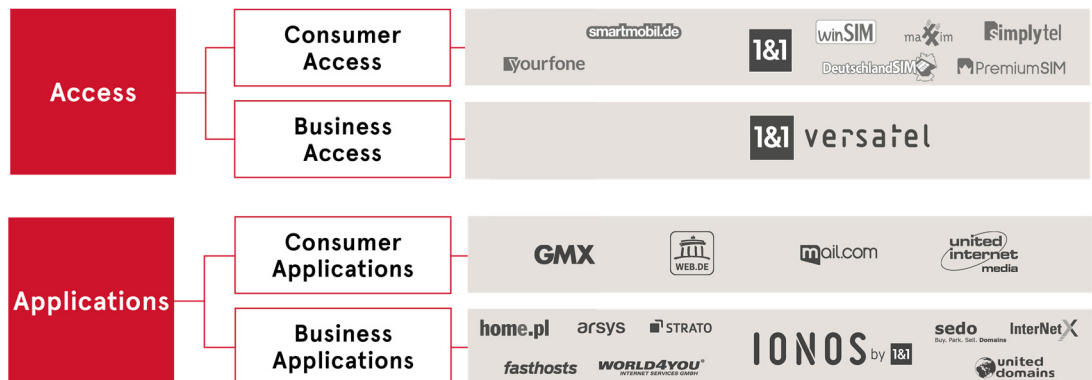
Access

Consumer Access

smartmobil.de

yourfone

1&1

winSIM

maxxim

simplytel

DeutschlandSIM

PremiumSIM

Business Access

1&1 versatel

Applications

Consumer Applications

GMX

WEB.DE

mail.com

united internet media

Business Applications

home.pl

arsys

STRATO

fasthosts

WORLD4YOU INTERNET SERVICES GMBH

IONOS by 1&1

sedo Buy. Park. Sell. Domains

InterNetX

united domains